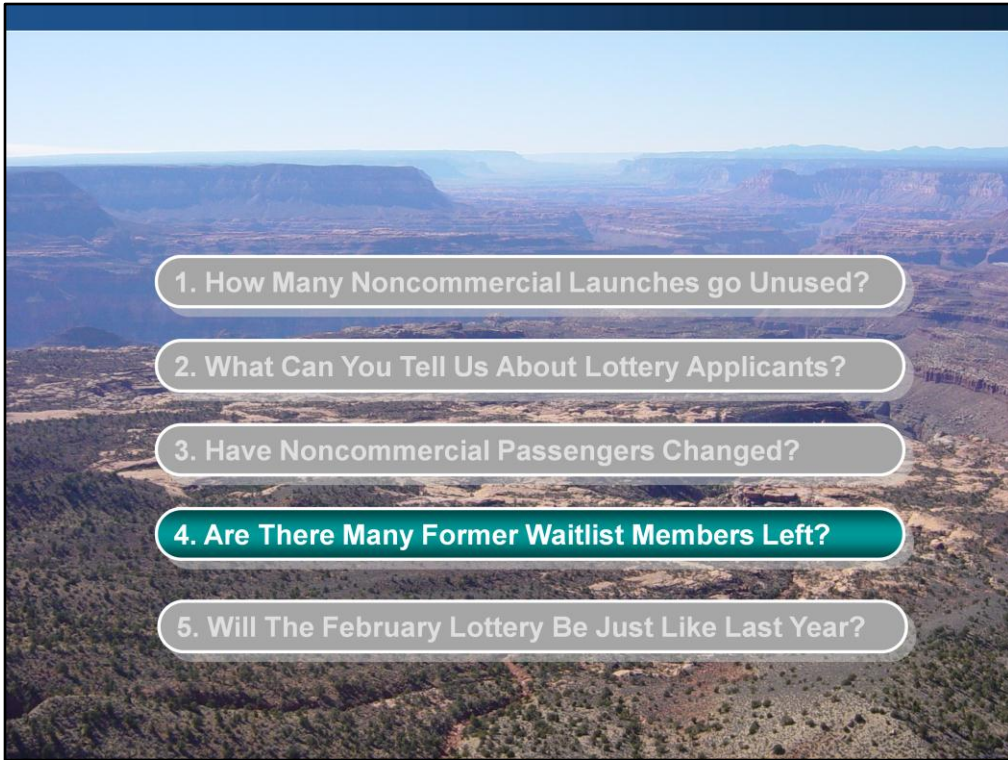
1. How Many Noncommercial Launches go Unused?

2. What Can You Tell Us About Lottery Applicants?

3. Have Noncommercial Passengers Changed?

4. Are There Many Former Waitlist Members Left?

5. Will The February Lottery Be Just Like Last Year?